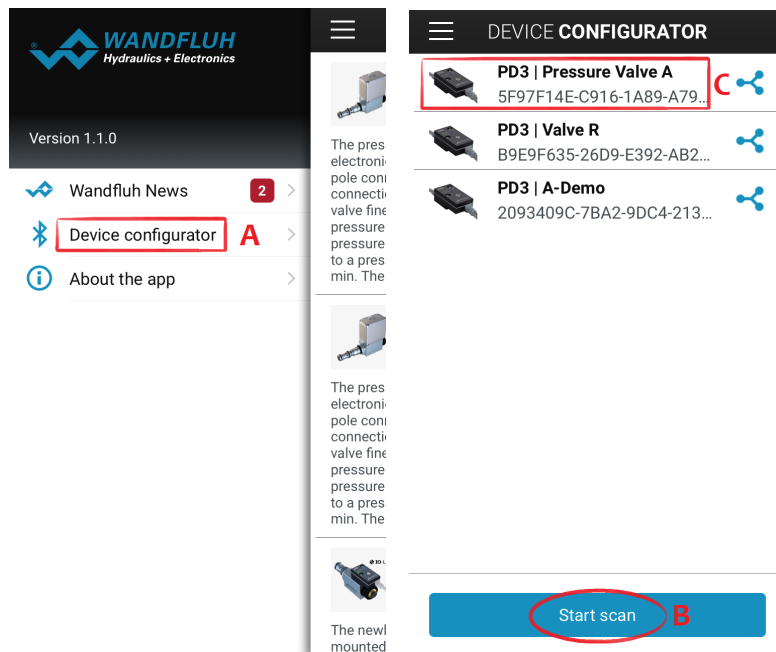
WANDFLUH
Hydraulics + Electronics

Version 1.1.0

Wandfluh News 2

Device configurator A

About the app

The pres electroni pole con connectio valve fine pressure pressure to a pres min. The

The pres electroni pole con connectio valve fine pressure pressure to a pres min. The

The newl mounted

DEVICE CONFIGURATOR

PD3 | Pressure Valve A
5F97F14E-C916-1A89-A79...

C

PD3 | Valve R
B9E9F635-26D9-E392-AB2...

PD3 | A-Demo
2093409C-7BA2-9DC4-213...

Start scan B